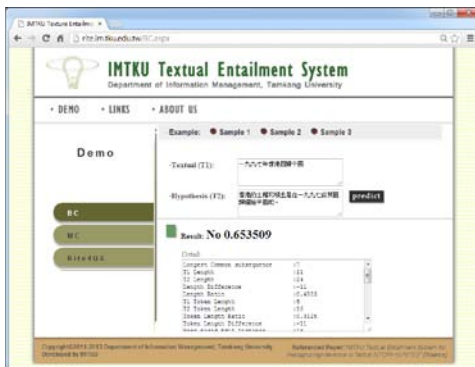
IMTKU Textual Entailm ×

rite.im.tku.edu.tw/BC.aspx

IMTKU Textual Entailment System
Department of Information Management, Tamkang University

• DEMO • LINKS • ABOUT US

Example: Sample 1 Sample 2 Sample 3

Demo

-Textual (T1): 一九九七年香港回歸中國

-Hypothesis (T2): 香港的主權於結束英國一九九七年交回歸中國 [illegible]

predict

BC

MC

Rite4QA

Result: No 0.653509

Detail:
Longest Common subsequence :7
T1 Length :11
T2 Length :24
Length Difference :-11
Length Ratio :0.4583
T1 Token Length :8
T2 Token Length :15
Token Length Ratio :0.5333
Token Length Difference :-11
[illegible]

Copyright©2011-2013 Department of Information Management, Tamkang University
Developed by IMTKU

Referenced Paper: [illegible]